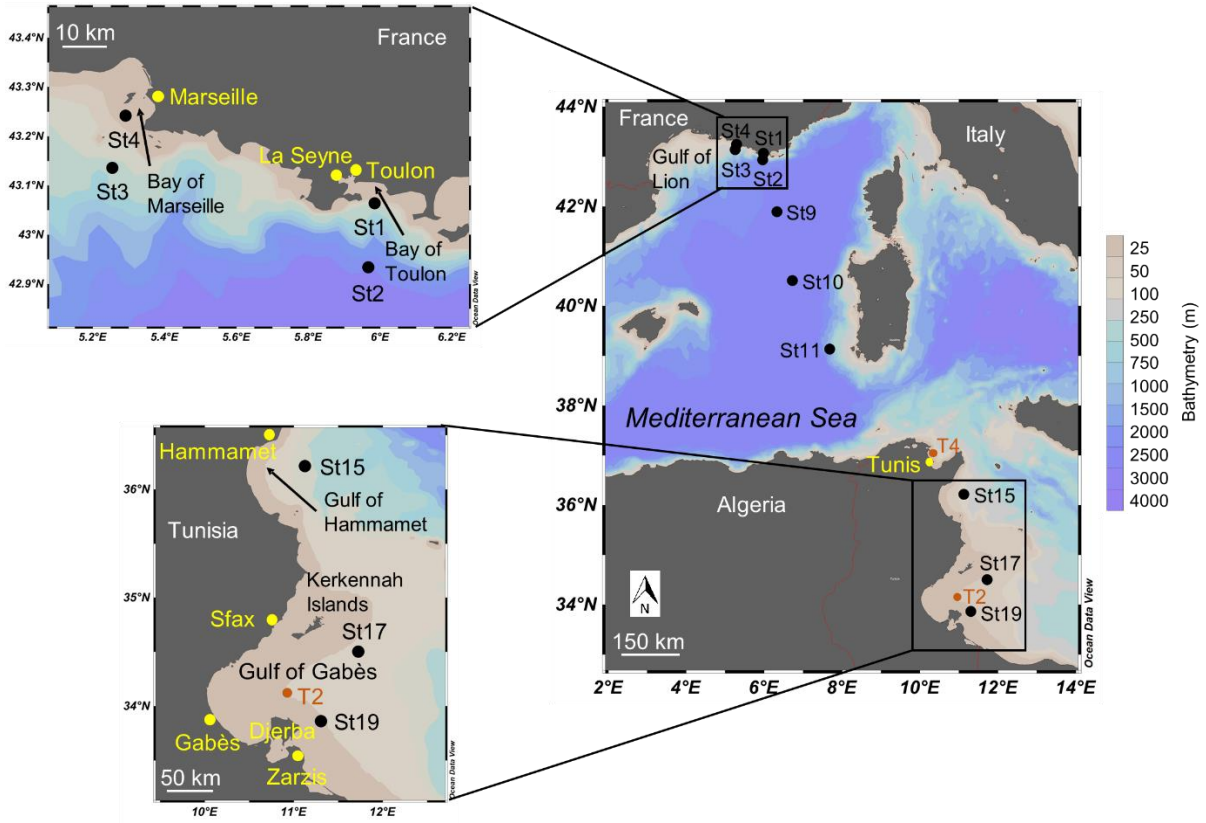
43.4°N
10 km
France
43.3°N
Marseille
43.2°N
St4
43.1°N
St3
Bay of Marseille
La Seyne
Toulon
43°N
St1
Bay of Toulon
42.9°N
St2
Ocean Data View
5.2°E 5.4°E 5.6°E 5.8°E 6°E 6.2°E

44°N
France
St4
St1
Gulf of Lion
St3
St2
Italy
42°N
St9
40°N
St10
St11
38°N
Mediterranean Sea
T4
Tunis
36°N
Algeria
St15
St17
34°N
T2
St19
N
150 km
Ocean Data View
2°E 4°E 6°E 8°E 10°E 12°E 14°E

25
50
100
250
500
750
1000
1500
2000
2500
3000
4000
Bathymetry (m)

Hammamet
St15
36°N
Gulf of Hammamet
Tunisia
35°N
Kerkennah Islands
Sfax
St17
Gulf of Gabès
T2
34°N
Gabès
Djerba
St19
Zarzis
50 km
Ocean Data View
10°E 11°E 12°E